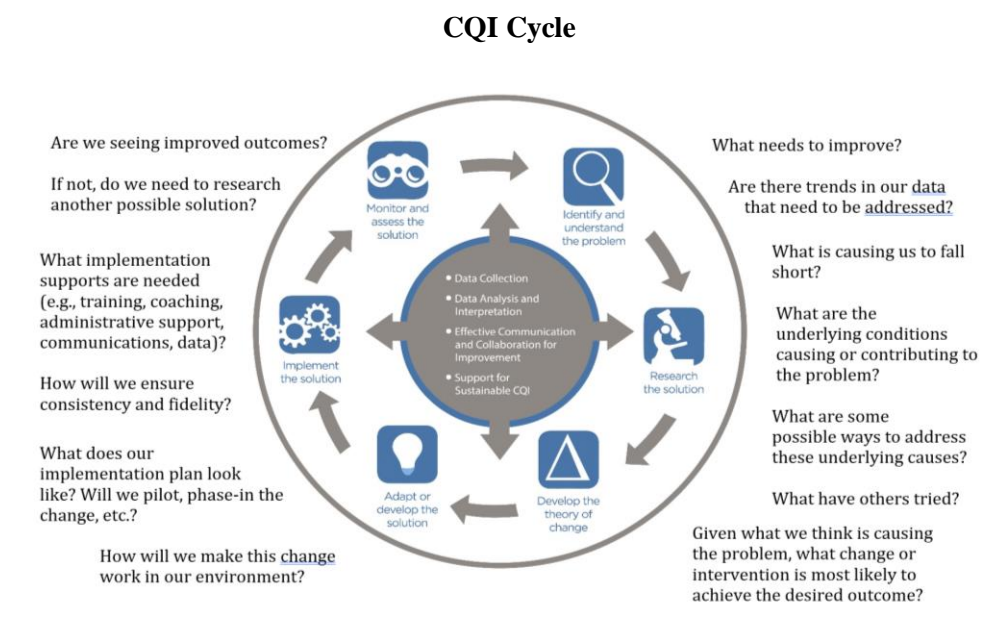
CQI Cycle

Are we seeing improved outcomes?

If not, do we need to research another possible solution?

What implementation supports are needed (e.g., training, coaching, administrative support, communications, data)?

How will we ensure consistency and fidelity?

What does our implementation plan look like? Will we pilot, phase-in the change, etc.?

How will we make this change work in our environment?

Monitor and assess the solution

Identify and understand the problem

Research the solution

Develop the theory of change

Adapt or develop the solution

Implement the solution

• Data Collection
• Data Analysis and Interpretation
• Effective Communication and Collaboration for Improvement
• Support for Sustainable CQI

What needs to improve?

Are there trends in our data that need to be addressed?

What is causing us to fall short?

What are the underlying conditions causing or contributing to the problem?

What are some possible ways to address these underlying causes?

What have others tried?

Given what we think is causing the problem, what change or intervention is most likely to achieve the desired outcome?